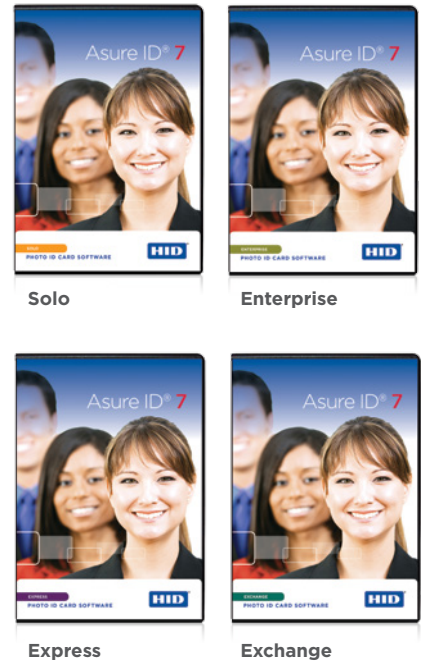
Asure ID® 7

SOLO
PHOTO ID CARD SOFTWARE
HID

Solo

Asure ID® 7

ENTERPRISE
PHOTO ID CARD SOFTWARE
HID

Enterprise

Asure ID® 7

EXPRESS
PHOTO ID CARD SOFTWARE
HID

Express

Asure ID® 7

EXCHANGE
PHOTO ID CARD SOFTWARE
HID

Exchange